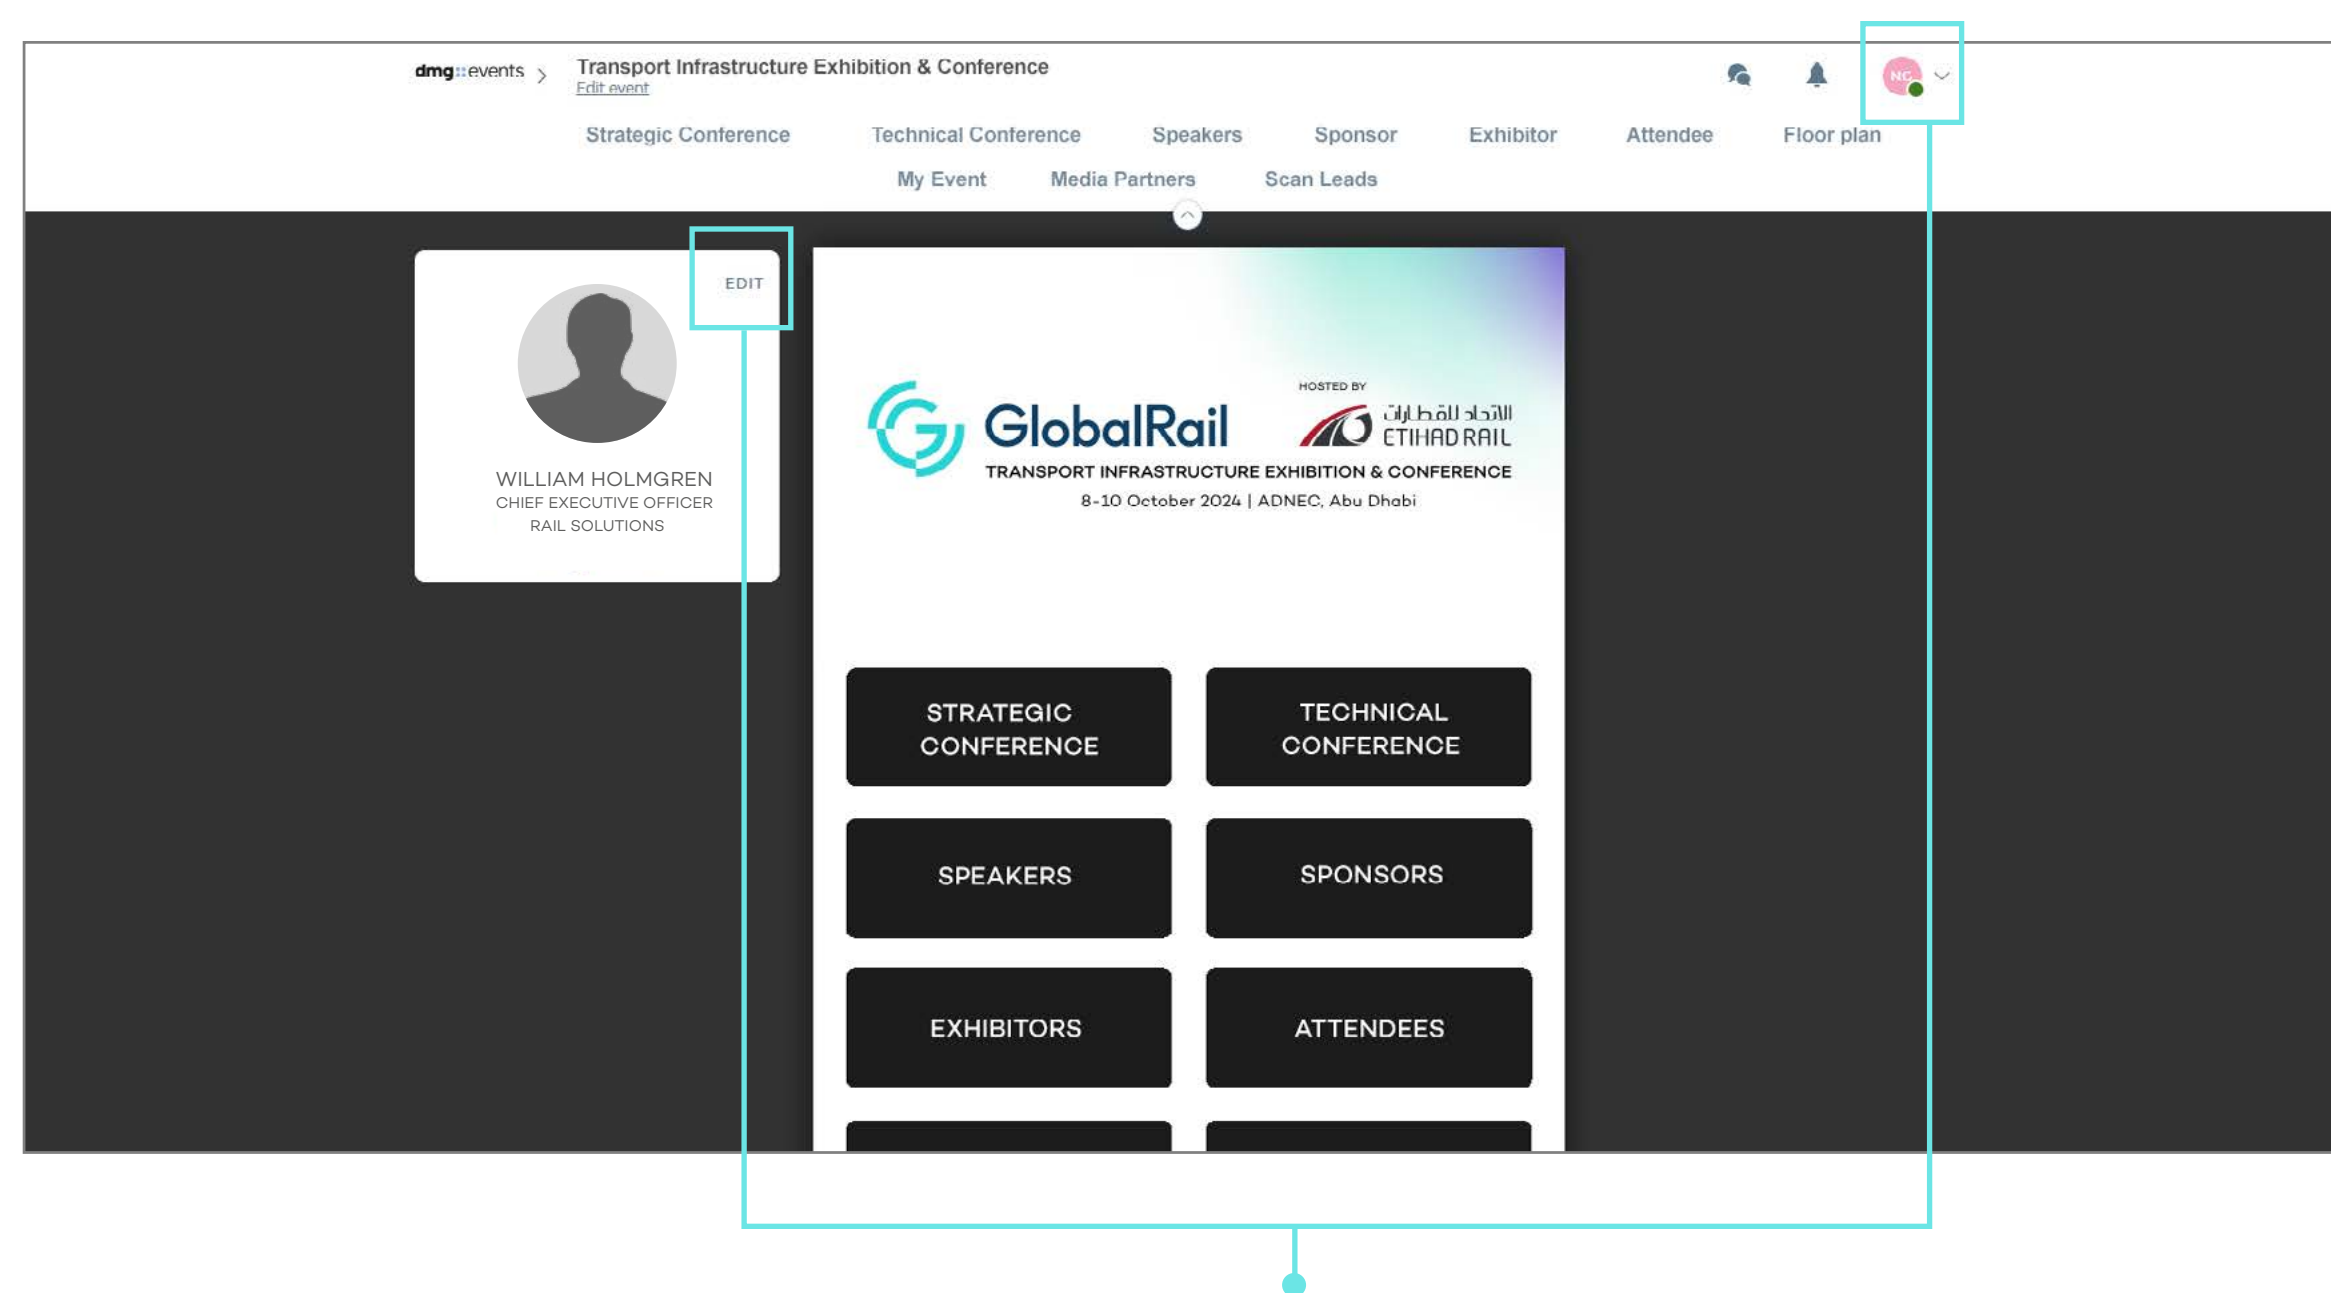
dmg::events > Transport Infrastructure Exhibition & Conference
Edit event

NC

Strategic Conference Technical Conference Speakers Sponsor Exhibitor Attendee Floor plan
My Event Media Partners Scan Leads

EDIT

WILLIAM HOLMGREN
CHIEF EXECUTIVE OFFICER
RAIL SOLUTIONS

GlobalRail
HOSTED BY
الاتحاد للقطارات
ETIHAD RAIL
TRANSPORT INFRASTRUCTURE EXHIBITION & CONFERENCE
8-10 October 2024 | ADNEC, Abu Dhabi

STRATEGIC CONFERENCE
TECHNICAL CONFERENCE
SPEAKERS
SPONSORS
EXHIBITORS
ATTENDEES